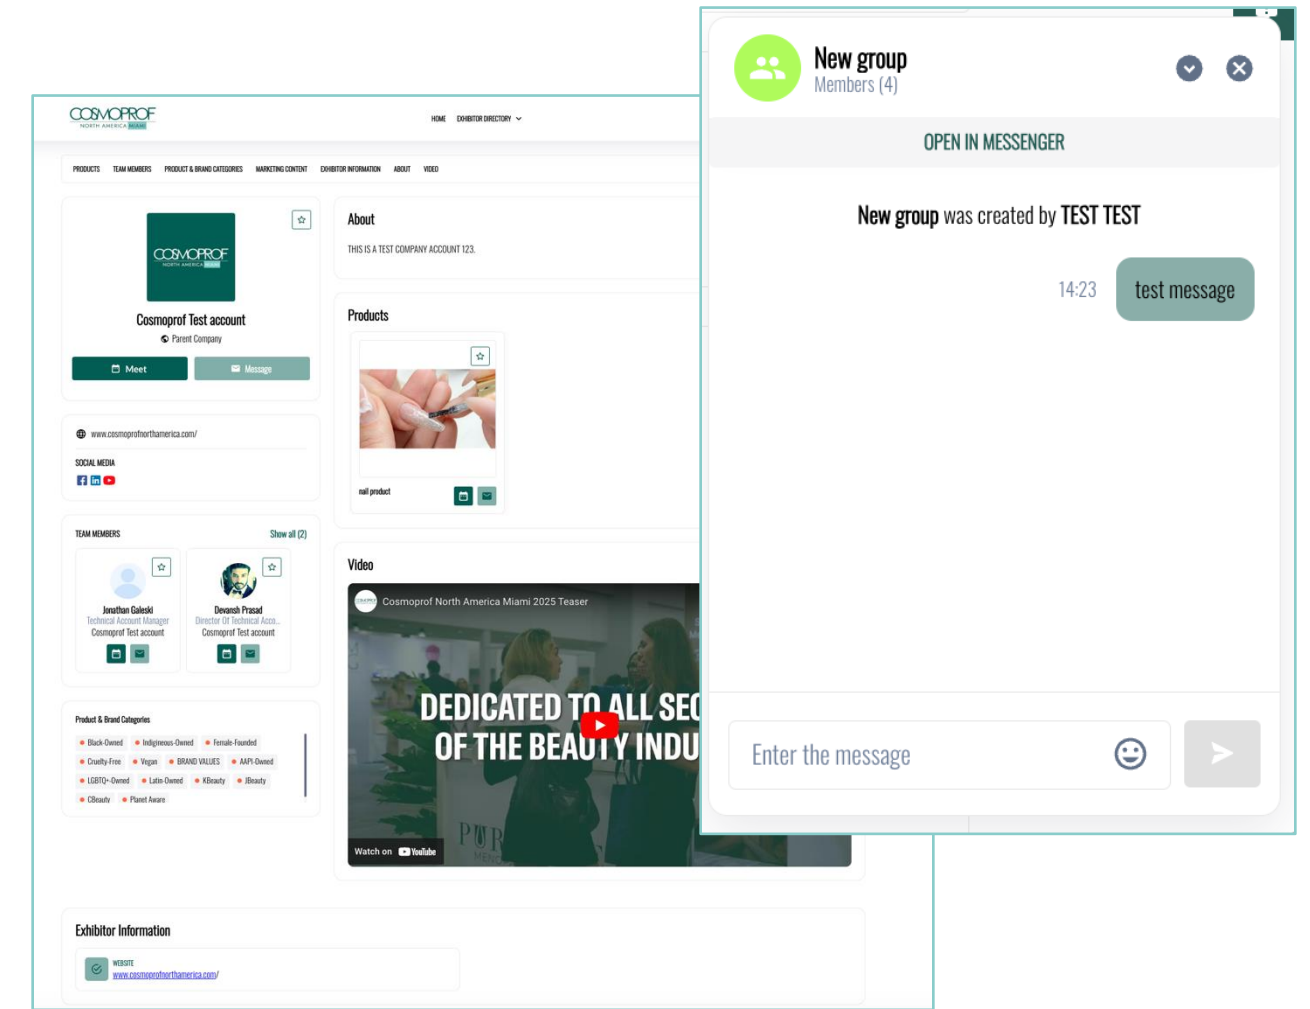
COSMOPROF NORTH AMERICA MIAMI

HOME EXHIBITOR DIRECTORY

PRODUCTS TEAM MEMBERS PRODUCT & BRAND CATEGORIES MARKETING CONTENT EXHIBITOR INFORMATION ABOUT VIDEO

COSMOPROF NORTH AMERICA MIAMI

Cosmoprof Test account
Parent Company

Meet
Message

www.cosmoprofnorthamerica.com/

SOCIAL MEDIA

TEAM MEMBERS
Show all (2)

Jonathan Galeski
Technical Account Manager
Cosmoprof Test account

Devansh Prasad
Director Of Technical Acco...
Cosmoprof Test account

Product & Brand Categories
Black-Owned
Indigenous-Owned
Female-Founded
Cruelty-Free
Vegan
BRAND VALUES
AAPI-Owned
LGBTQ+-Owned
Latin-Owned
KBeauty
JBeauty
CBeauty
Planet Aware

About
THIS IS A TEST COMPANY ACCOUNT 123.

Products
nail product

Video
Cosmoprof North America Miami 2025 Teaser
DEDICATED TO ALL SEC
OF THE BEAUTY INDU
Watch on YouTube

Exhibitor Information
WEBSITE
www.cosmoprofnorthamerica.com/

New group
Members (4)

OPEN IN MESSENGER

New group was created by TEST TEST

14:23
test message

Enter the message